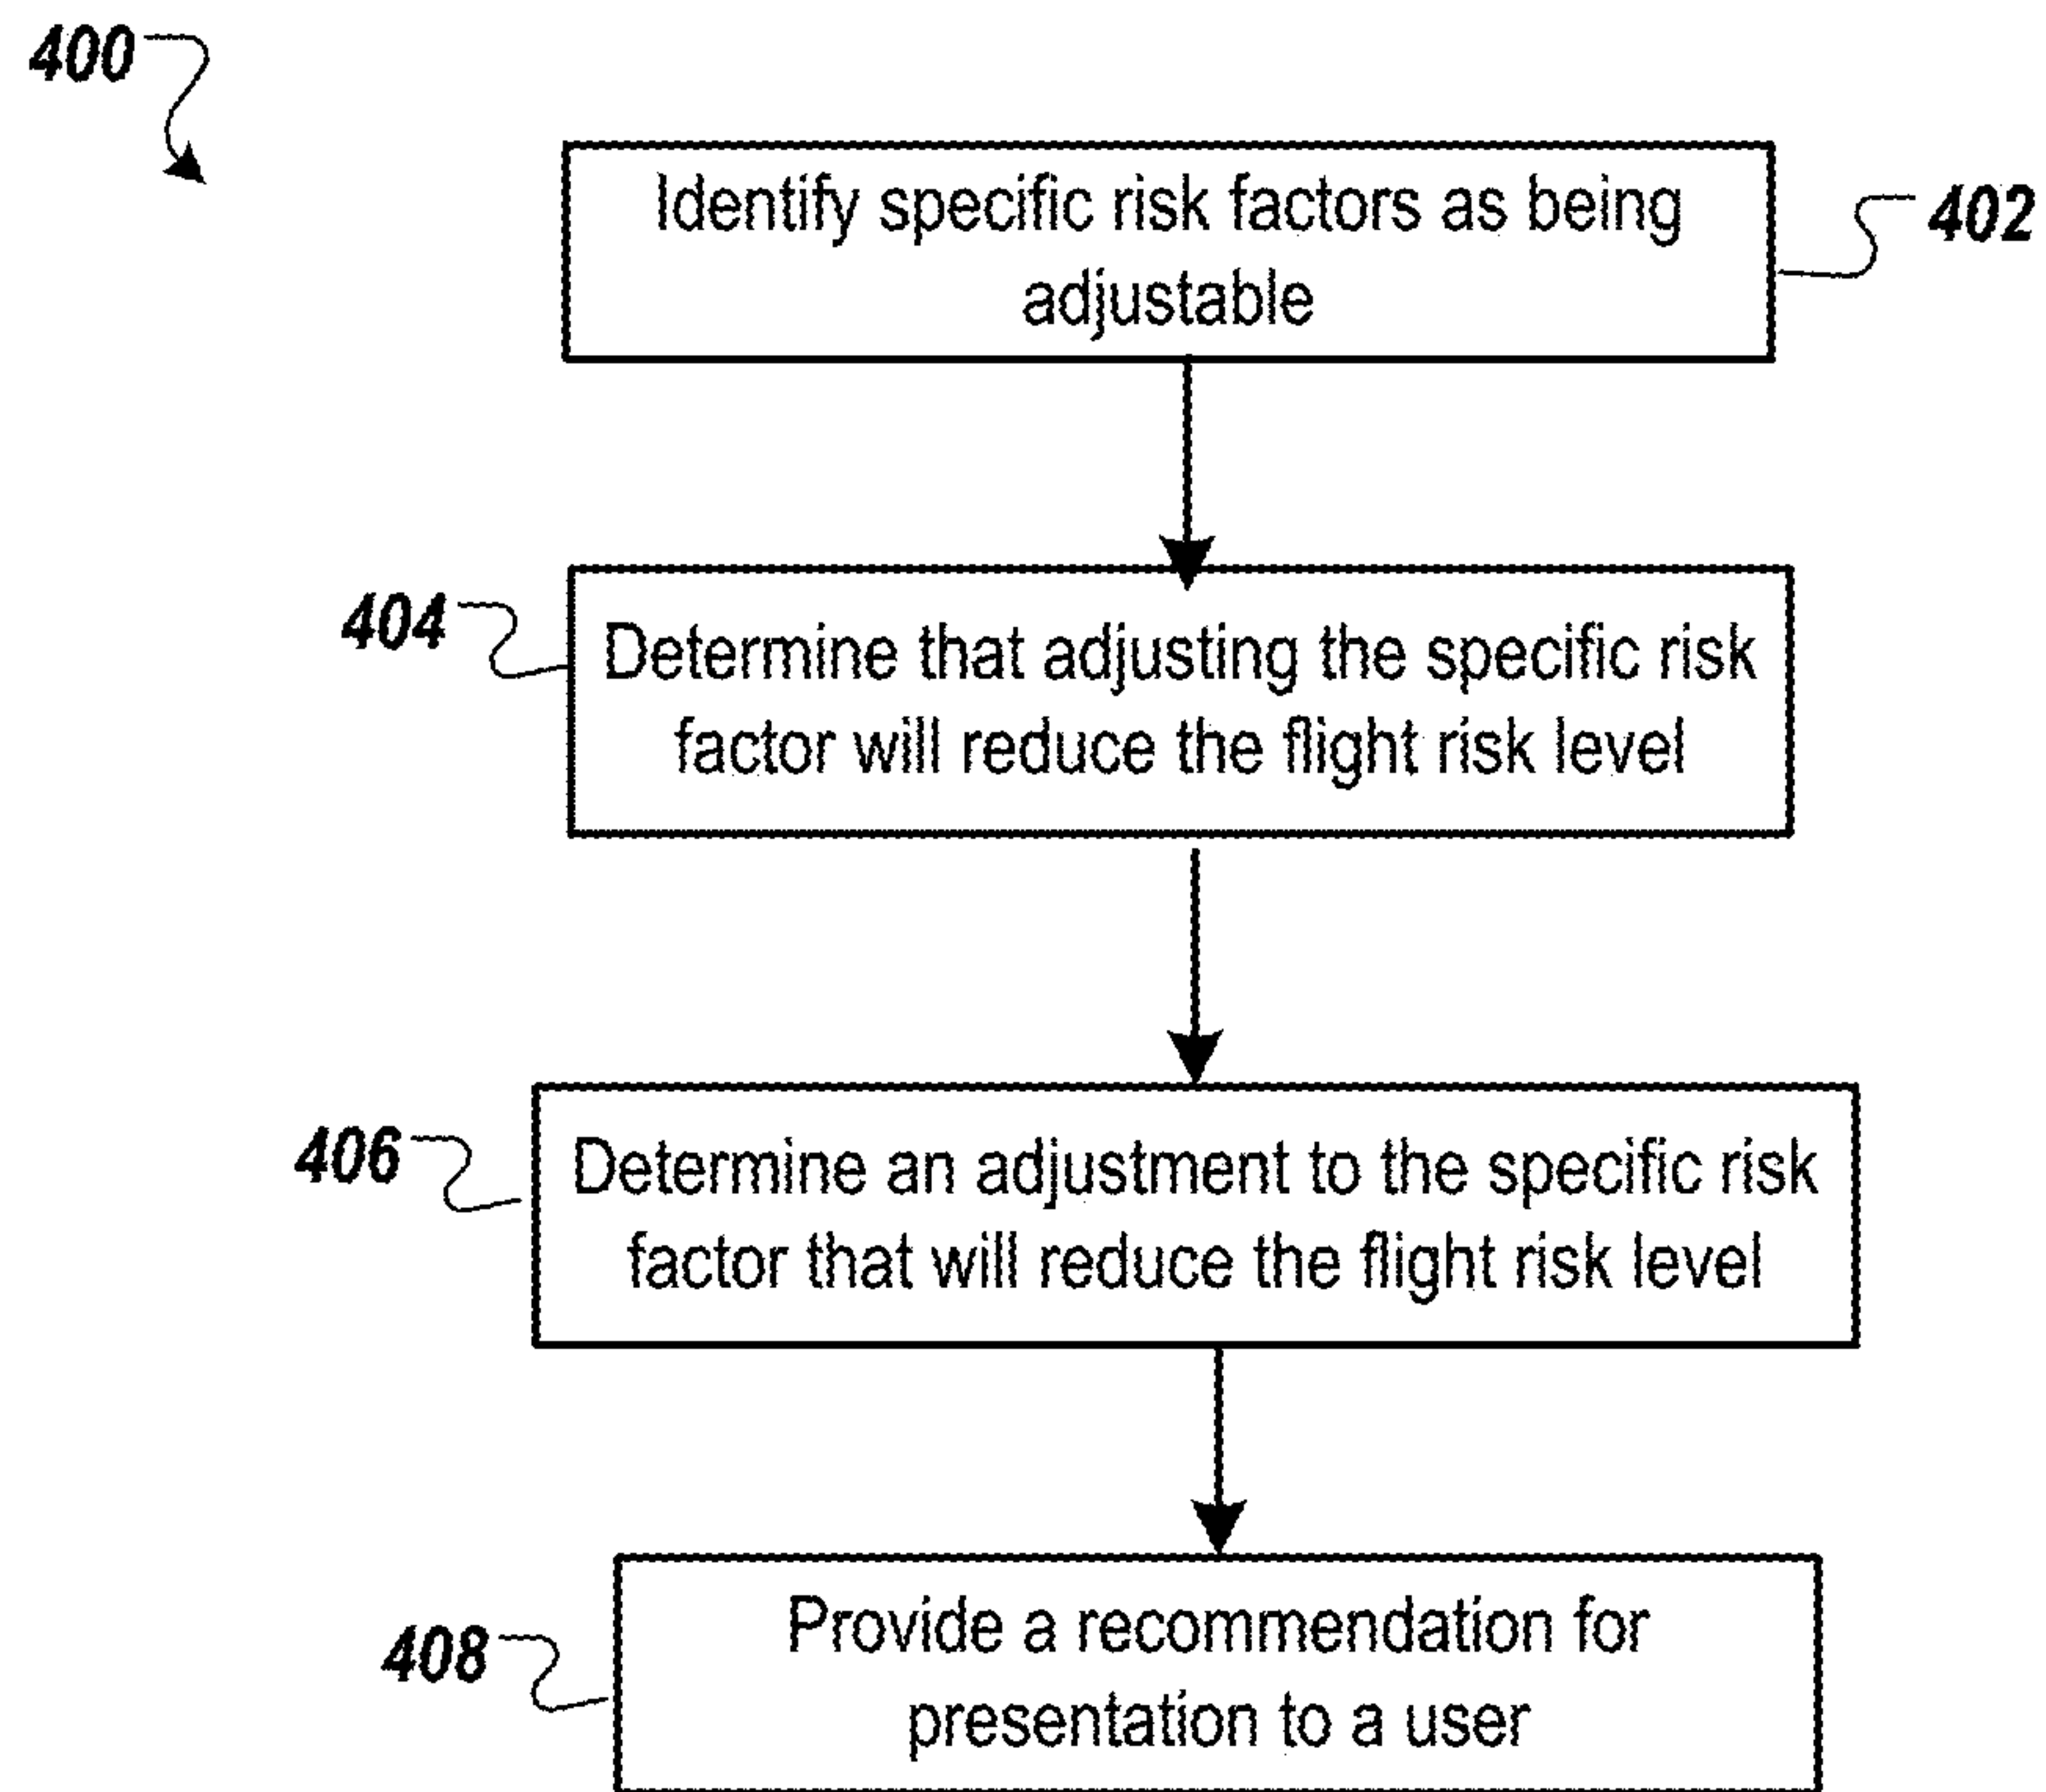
400

Identify specific risk factors as being adjustable

402

404

Determine that adjusting the specific risk factor will reduce the flight risk level

406

Determine an adjustment to the specific risk factor that will reduce the flight risk level

408

Provide a recommendation for presentation to a user